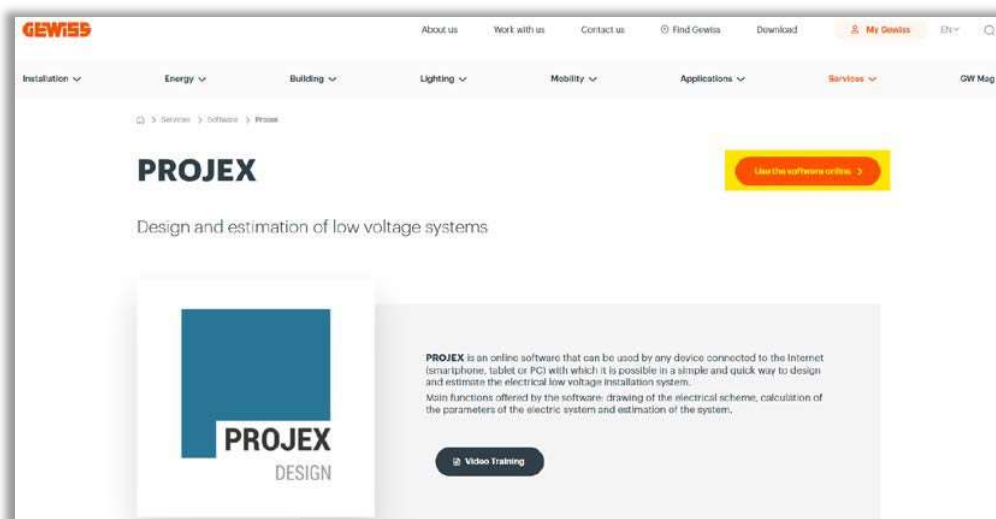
GEWISS

About us Work with us Contact us Find Gewiss Download My Gewiss EN

Installation Energy Building Lighting Mobility Applications Services GW Mag

> Services > Software > Projex

PROJEX

Use the software online >

Design and estimation of low voltage systems

PROJEX
DESIGN

**PROJEX** is an online software that can be used by any device connected to the Internet (smartphone, tablet or PC) with which it is possible in a simple and quick way to design and estimate the electrical low voltage installation system.
Main functions offered by the software: drawing of the electrical scheme, calculation of the parameters of the electric system and estimation of the system.

Video Training